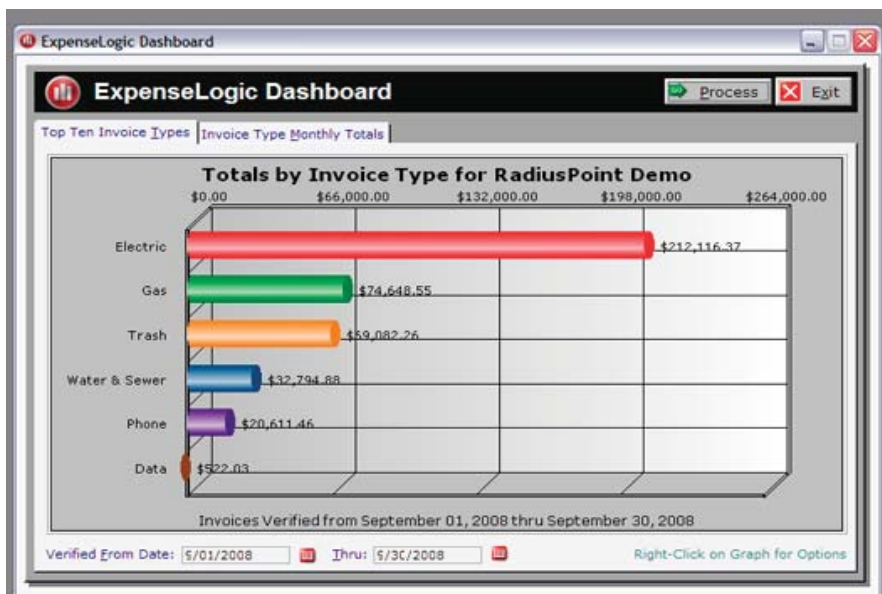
ExpenseLogic Dashboard

ExpenseLogic Dashboard

Process

Exit

Top Ten Invoice Types

Invoice Type Monthly Totals

Totals by Invoice Type for RadiusPoint Demo

$0.00 $66,000.00 $132,000.00 $198,000.00 $264,000.00

Electric $212,116.37

Gas $74,648.55

Trash $69,082.26

Water & Sewer $32,794.88

Phone $20,611.46

Data $522.03

Invoices Verified from September 01, 2008 thru September 30, 2008

Verified From Date: 9/01/2008

Thru: 9/30/2008

Right-Click on Graph for Options